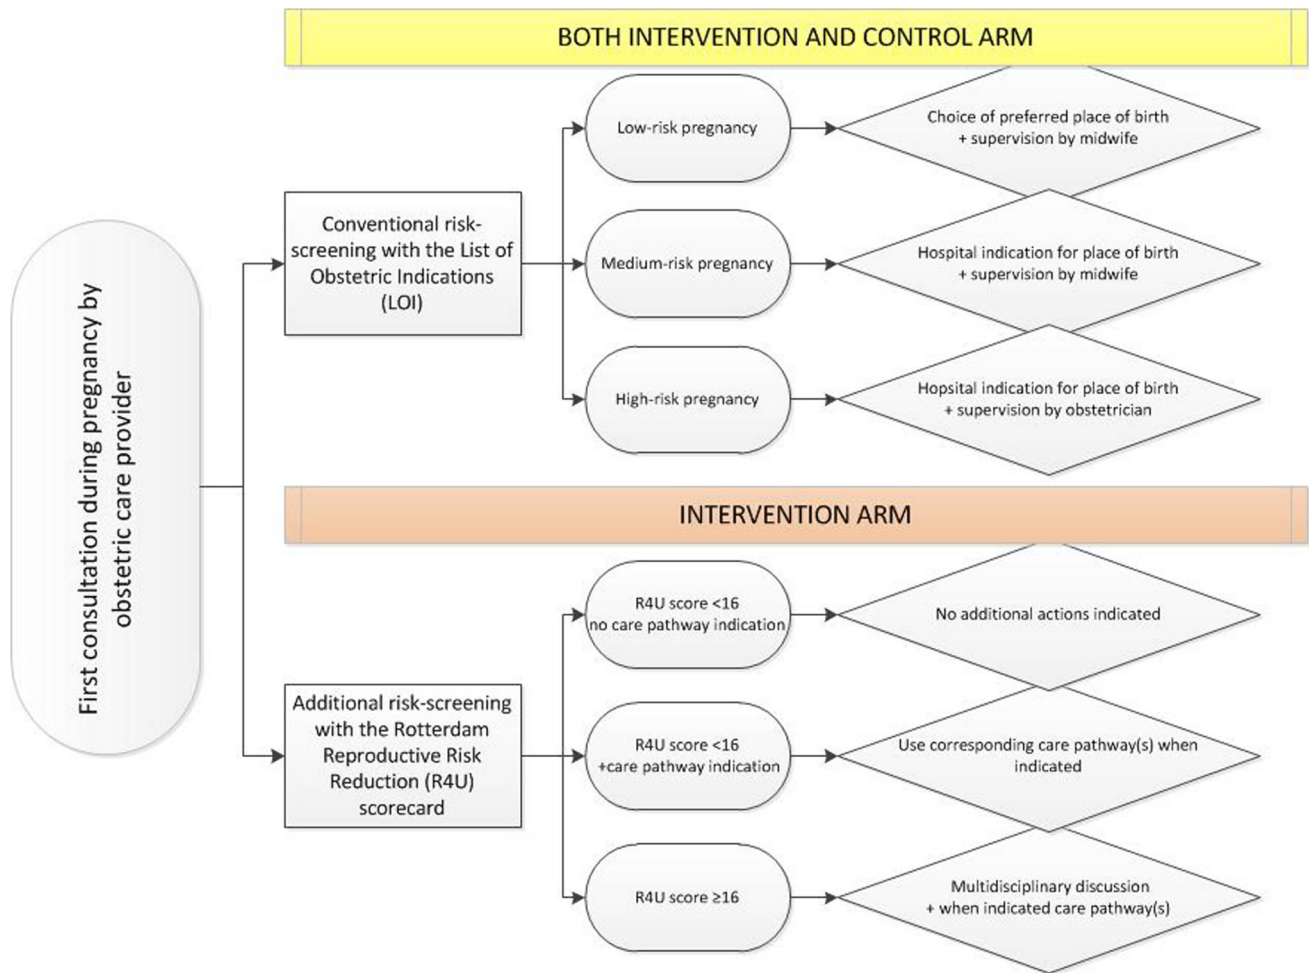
BOTH INTERVENTION AND CONTROL ARM

First consultation during pregnancy by obstetric care provider

Conventional risk-screening with the List of Obstetric Indications (LOI)

Low-risk pregnancy

Choice of preferred place of birth + supervision by midwife

Medium-risk pregnancy

Hospital indication for place of birth + supervision by midwife

High-risk pregnancy

Hopsital indication for place of birth + supervision by obstetrician

INTERVENTION ARM

Additional risk-screening with the Rotterdam Reproductive Risk Reduction (R4U) scorecard

R4U score <16 no care pathway indication

No additional actions indicated

R4U score <16 +care pathway indication

Use corresponding care pathway(s) when indicated

R4U score ≥16

Multidisciplinary discussion + when indicated care pathway(s)